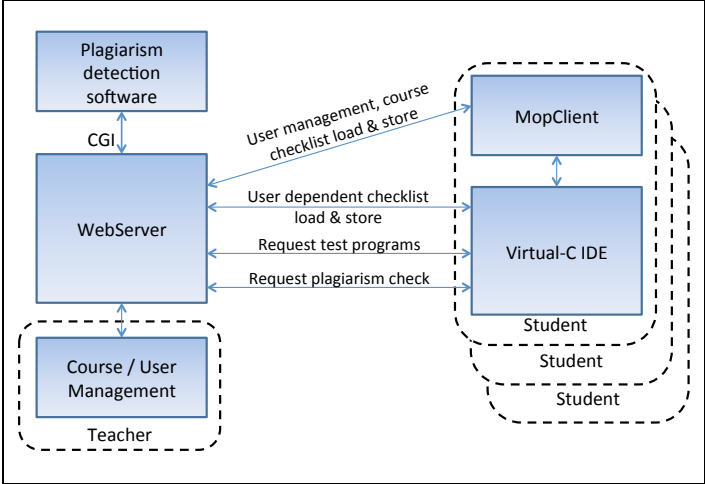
Plagiarism detection software

CGI

WebServer

User management, course checklist load & store

User dependent checklist load & store

Request test programs

Request plagiarism check

MopClient

Virtual-C IDE

Student

Student

Student

Course / User Management

Teacher